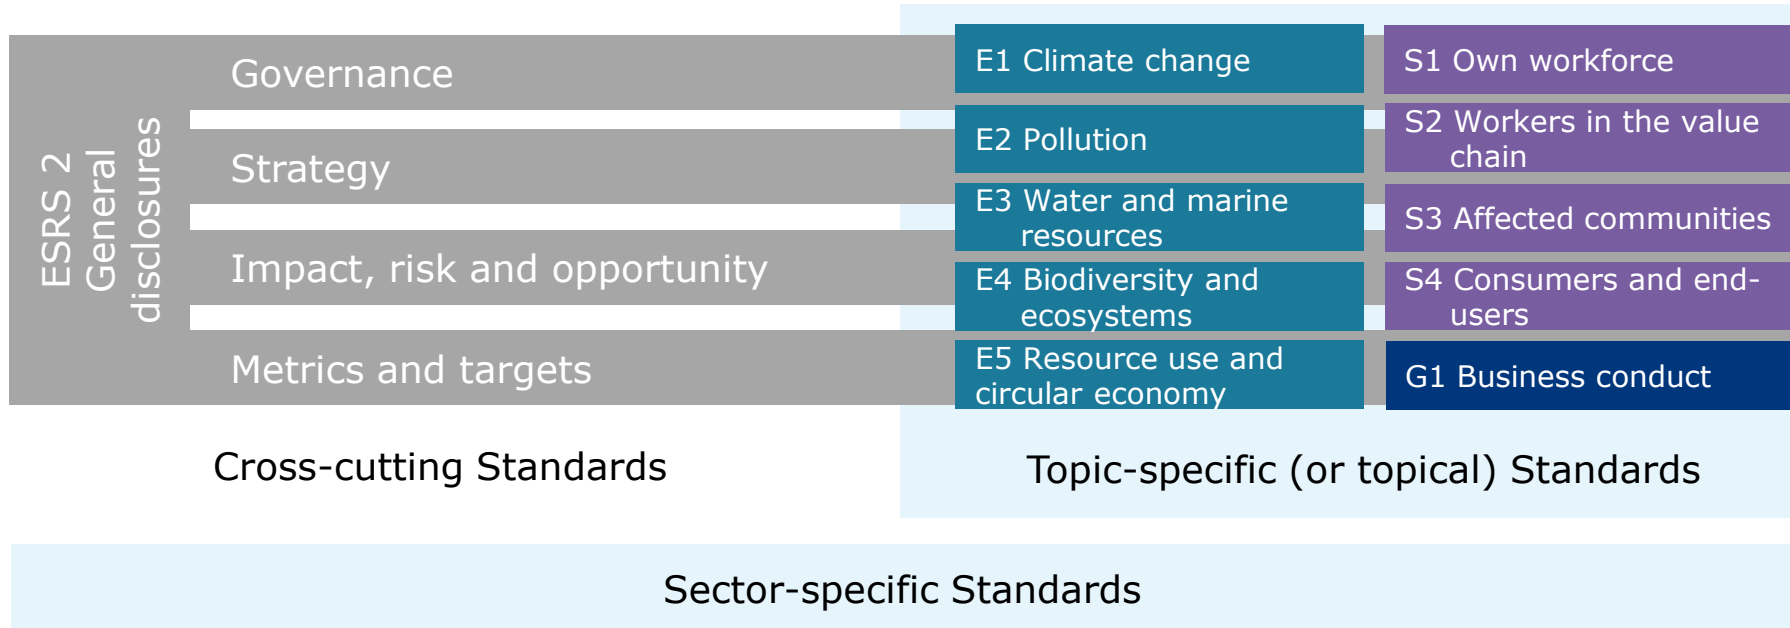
ESRS 2 General disclosures

Governance

Strategy

Impact, risk and opportunity

Metrics and targets

Cross-cutting Standards

E1 Climate change

E2 Pollution

E3 Water and marine resources

E4 Biodiversity and ecosystems

E5 Resource use and circular economy

S1 Own workforce

S2 Workers in the value chain

S3 Affected communities

S4 Consumers and end-users

G1 Business conduct

Topic-specific (or topical) Standards

Sector-specific Standards